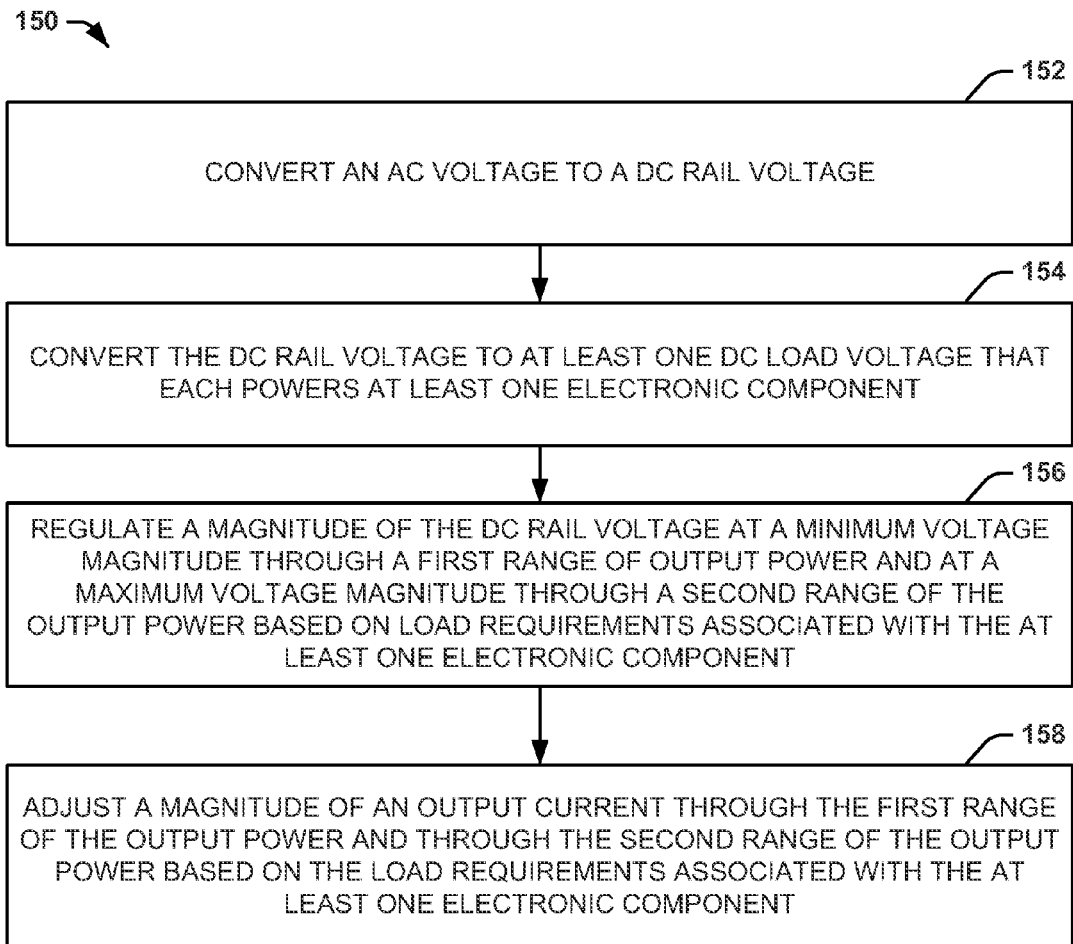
150

152

CONVERT AN AC VOLTAGE TO A DC RAIL VOLTAGE

154

CONVERT THE DC RAIL VOLTAGE TO AT LEAST ONE DC LOAD VOLTAGE THAT EACH POWERS AT LEAST ONE ELECTRONIC COMPONENT

156

REGULATE A MAGNITUDE OF THE DC RAIL VOLTAGE AT A MINIMUM VOLTAGE MAGNITUDE THROUGH A FIRST RANGE OF OUTPUT POWER AND AT A MAXIMUM VOLTAGE MAGNITUDE THROUGH A SECOND RANGE OF THE OUTPUT POWER BASED ON LOAD REQUIREMENTS ASSOCIATED WITH THE AT LEAST ONE ELECTRONIC COMPONENT

158

ADJUST A MAGNITUDE OF AN OUTPUT CURRENT THROUGH THE FIRST RANGE OF THE OUTPUT POWER AND THROUGH THE SECOND RANGE OF THE OUTPUT POWER BASED ON THE LOAD REQUIREMENTS ASSOCIATED WITH THE AT LEAST ONE ELECTRONIC COMPONENT